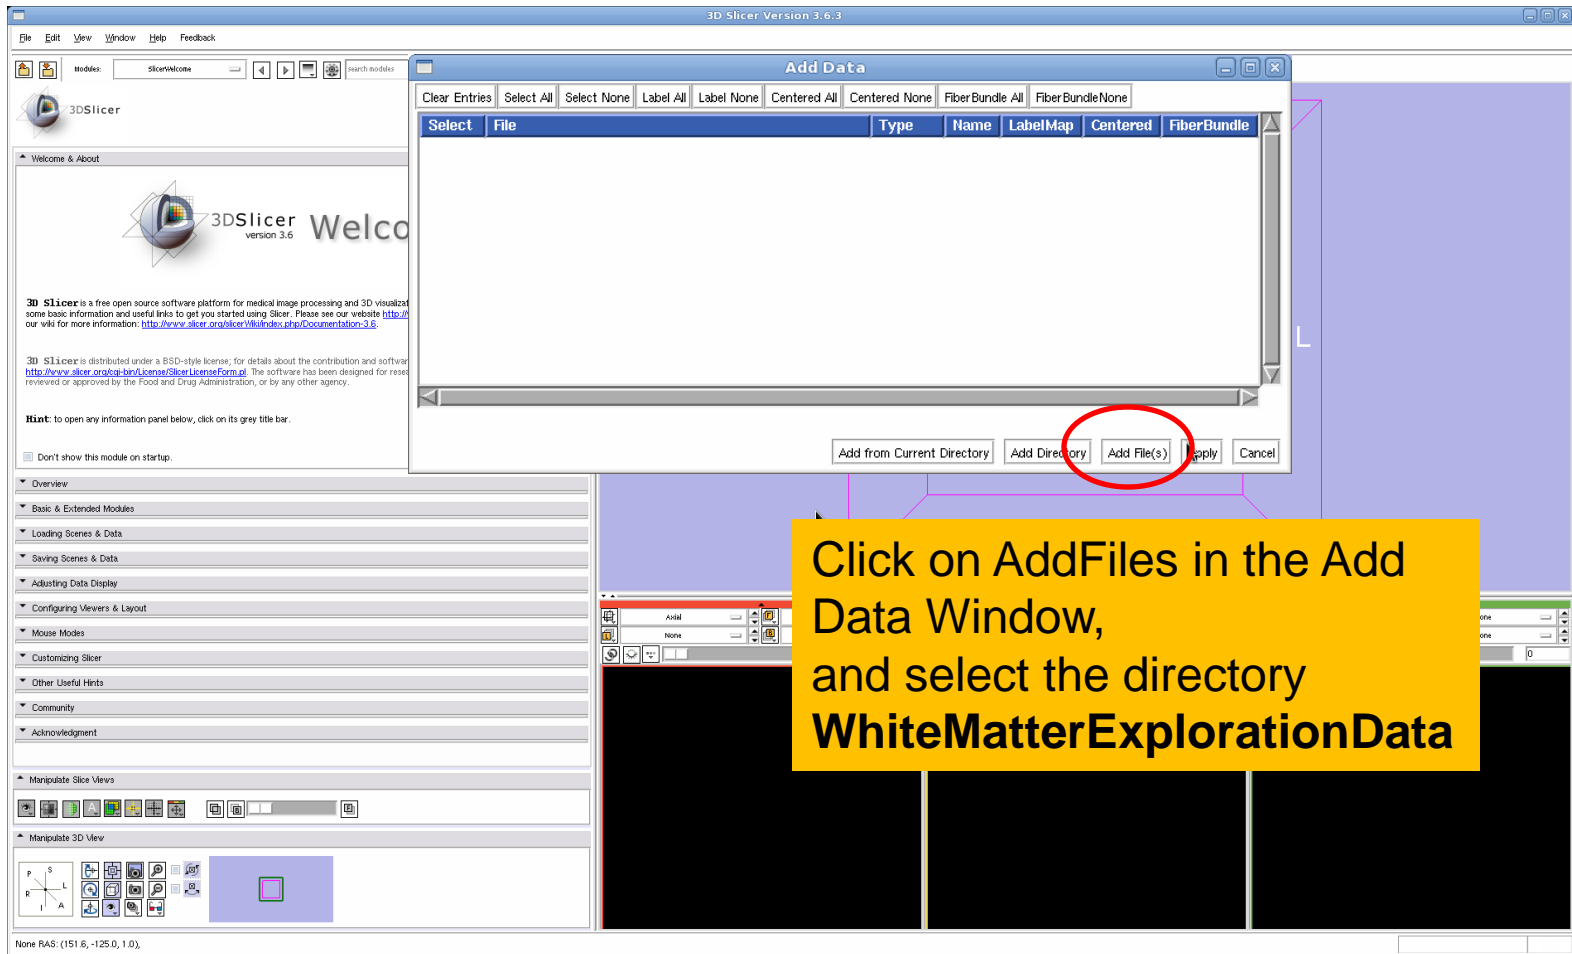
3D Slicer Version 3.6.3

File Edit View Window Help Feedback

Modules: SlicerWelcome Search modules

3DSlicer

Welcome & About

3DSlicer version 3.6 Welco

3D Slicer is a free open source software platform for medical image processing and 3D visualizat some basic information and useful links to get you started using Slicer. Please see our website http:// our wiki for more information: http://www.slicer.org/slicerWiki/index.php/Documentation-3.6.

3D Slicer is distributed under a BSD-style license; for details about the contribution and softwar http://www.slicer.org/cgi-bin/License/SlicerLicenseForm.pl. The software has been designed for resea reviewed or approved by the Food and Drug Administration, or by any other agency.

Hint: to open any information panel below, click on its grey title bar.

Don't show this module on startup.

Overview
Basic & Extended Modules
Loading Scenes & Data
Saving Scenes & Data
Adjusting Data Display
Configuring Viewers & Layout
Mouse Modes
Customizing Slicer
Other Useful Hints
Community
Acknowledgment

Manipulate Slice Views

Manipulate 3D View

None RAS: (151.6, -125.0, 1.0),

Add Data

Clear Entries | Select All | Select None | Label All | Label None | Centered All | Centered None | FiberBundle All | FiberBundle None

| Select | File | Type | Name | LabelMap | Centered | FiberBundle |
|---|---|---|---|---|---|---|

Add from Current Directory | Add Directory | Add File(s) | Apply | Cancel

L

Axial
None
one
one
0

Click on AddFiles in the Add Data Window,
and select the directory
**WhiteMatterExplorationData**